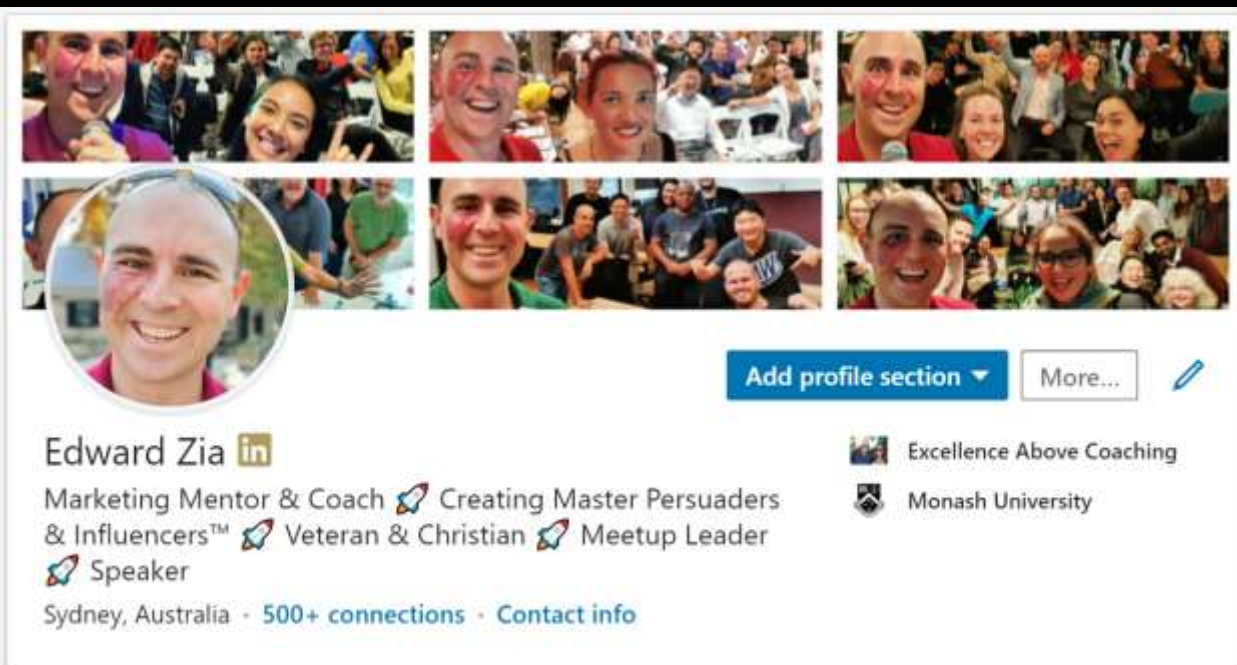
Add profile section ▾

More...

Edward Zia in

Marketing Mentor & Coach 🚀 Creating Master Persuaders & Influencers™ 🚀 Veteran & Christian 🚀 Meetup Leader 🚀 Speaker

Sydney, Australia · 500+ connections · Contact info

Excellence Above Coaching

Monash University